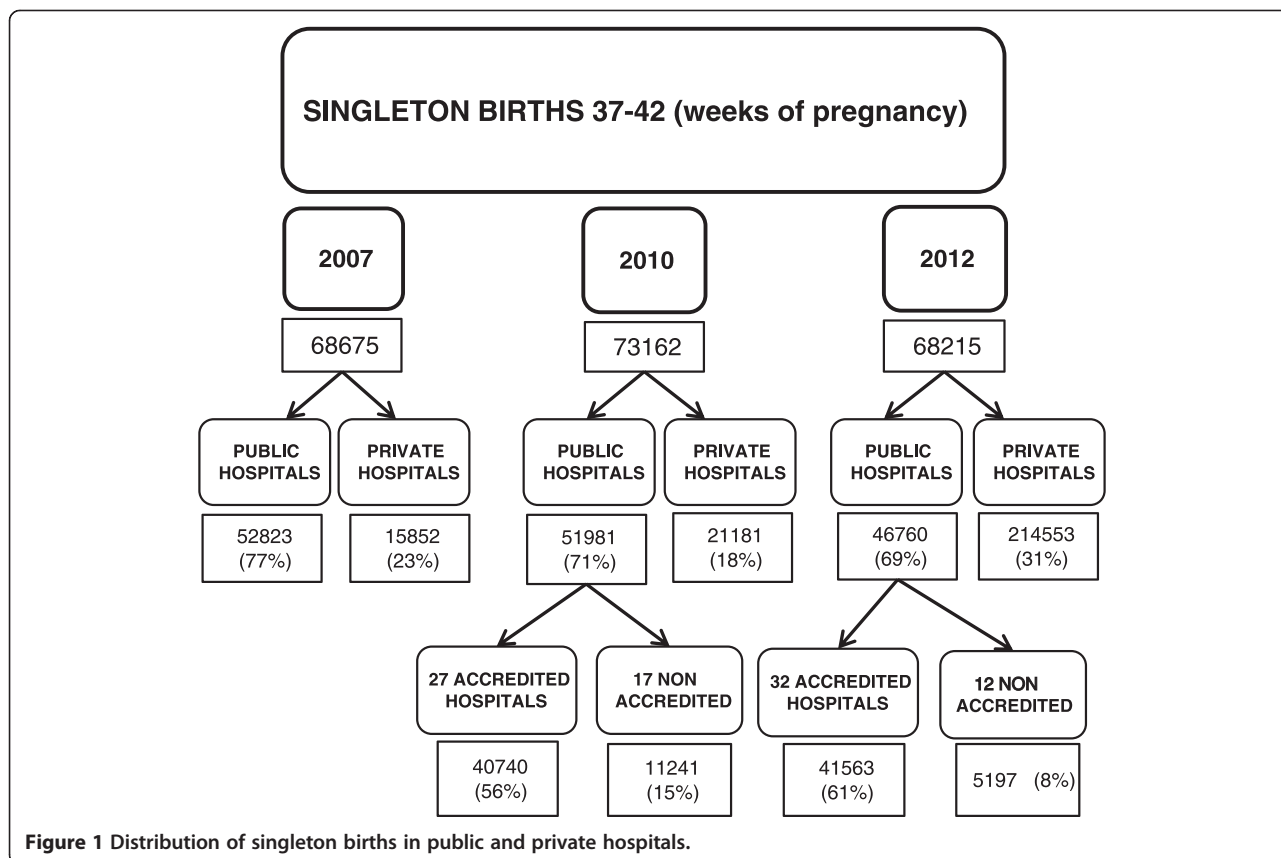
SINGLETON BIRTHS 37-42 (weeks of pregnancy)

2007

68675

PUBLIC HOSPITALS

PRIVATE HOSPITALS

52823 (77%)

15852 (23%)

2010

73162

PUBLIC HOSPITALS

PRIVATE HOSPITALS

51981 (71%)

21181 (18%)

27 ACCREDITED HOSPITALS

17 NON ACCREDITED

40740 (56%)

11241 (15%)

2012

68215

PUBLIC HOSPITALS

PRIVATE HOSPITALS

46760 (69%)

214553 (31%)

32 ACCREDITED HOSPITALS

12 NON ACCREDITED

41563 (61%)

5197 (8%)

Figure 1 Distribution of singleton births in public and private hospitals.